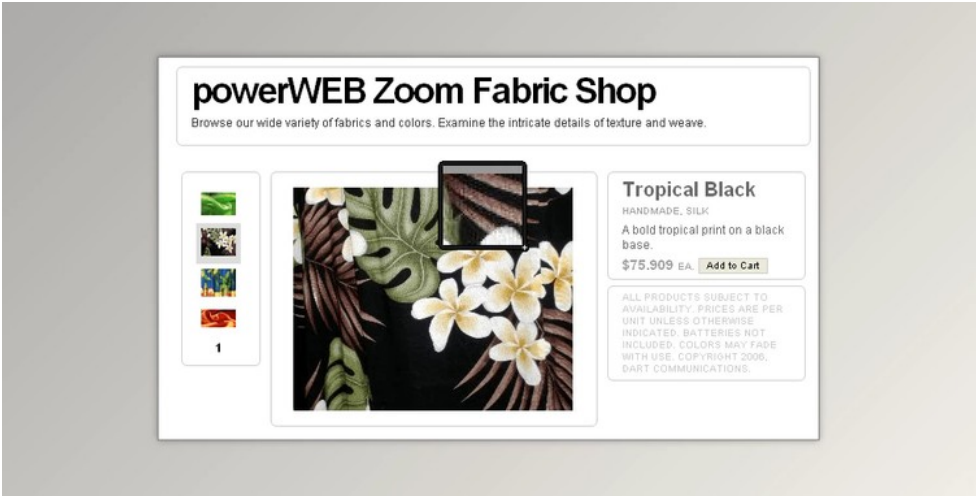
powerWEB Zoom Fabric Shop

Browse our wide variety of fabrics and colors. Examine the intricate details of texture and weave.

1

Tropical Black

HANDMADE, SILK

A bold tropical print on a black base.

$75.909 EA. Add to Cart

ALL PRODUCTS SUBJECT TO AVAILABILITY. PRICES ARE PER UNIT UNLESS OTHERWISE INDICATED. BATTERIES NOT INCLUDED. COLORS MAY FADE WITH USE. COPYRIGHT 2006, DART COMMUNICATIONS.